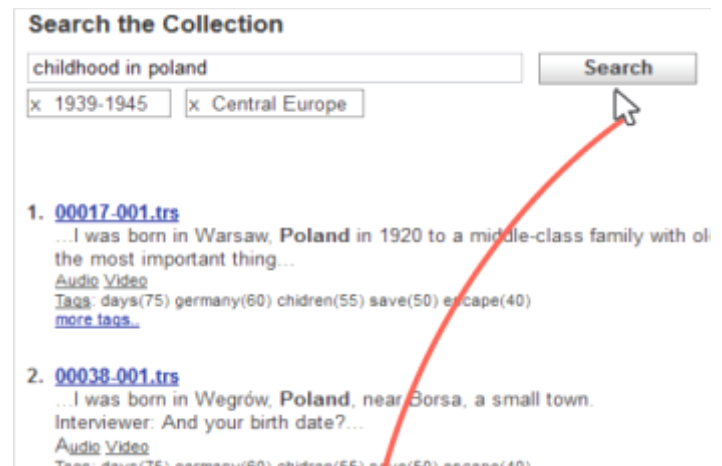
Search the Collection

childhood in poland

Search

x 1939-1945

x Central Europe

1. 00017-001.trs
...I was born in Warsaw, **Poland** in 1920 to a middle-class family with ol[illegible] the most important thing...
Audio Video
Tags: days(75) germany(60) chidren(55) save(50) escape(40)
more tags..

2. 00038-001.trs
...I was born in Wegrów, **Poland**, near Borsa, a small town.
Interviewer: And your birth date?...
Audio Video
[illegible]